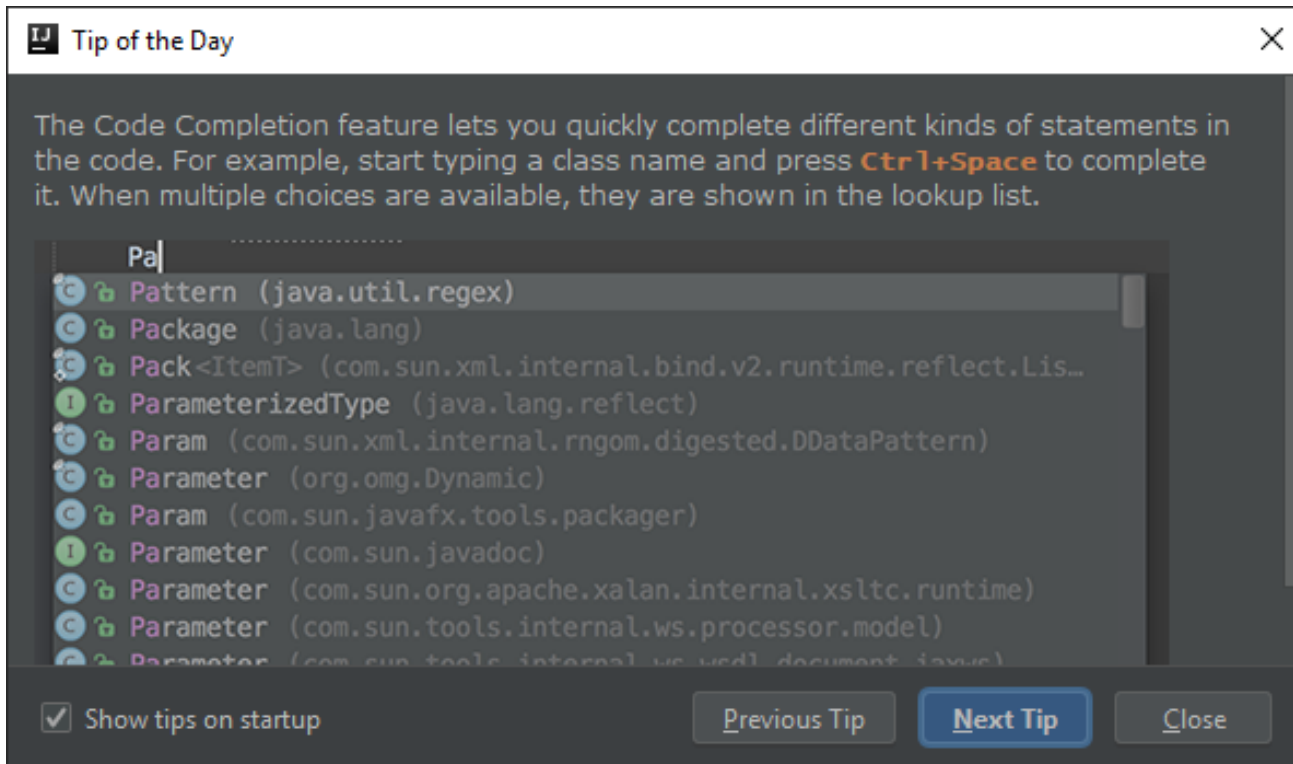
IJ Tip of the Day

The Code Completion feature lets you quickly complete different kinds of statements in the code. For example, start typing a class name and press Ctrl+Space to complete it. When multiple choices are available, they are shown in the lookup list.

Pa
C Pattern (java.util.regex)
C Package (java.lang)
C Pack<ItemT> (com.sun.xml.internal.bind.v2.runtime.reflect.Lis…
I ParameterizedType (java.lang.reflect)
C Param (com.sun.xml.internal.rngom.digested.DDataPattern)
C Parameter (org.omg.Dynamic)
C Param (com.sun.javafx.tools.packager)
I Parameter (com.sun.javadoc)
C Parameter (com.sun.org.apache.xalan.internal.xsltc.runtime)
C Parameter (com.sun.tools.internal.ws.processor.model)
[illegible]

Show tips on startup
Previous Tip
Next Tip
Close